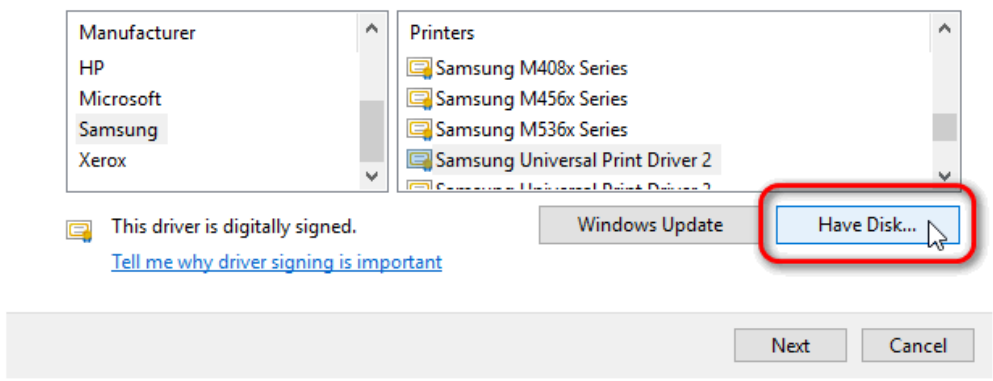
Manufacturer
HP
Microsoft
Samsung
Xerox

Printers
Samsung M408x Series
Samsung M456x Series
Samsung M536x Series
Samsung Universal Print Driver 2
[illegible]

This driver is digitally signed.
Tell me why driver signing is important

Windows Update
Have Disk...

Next
Cancel